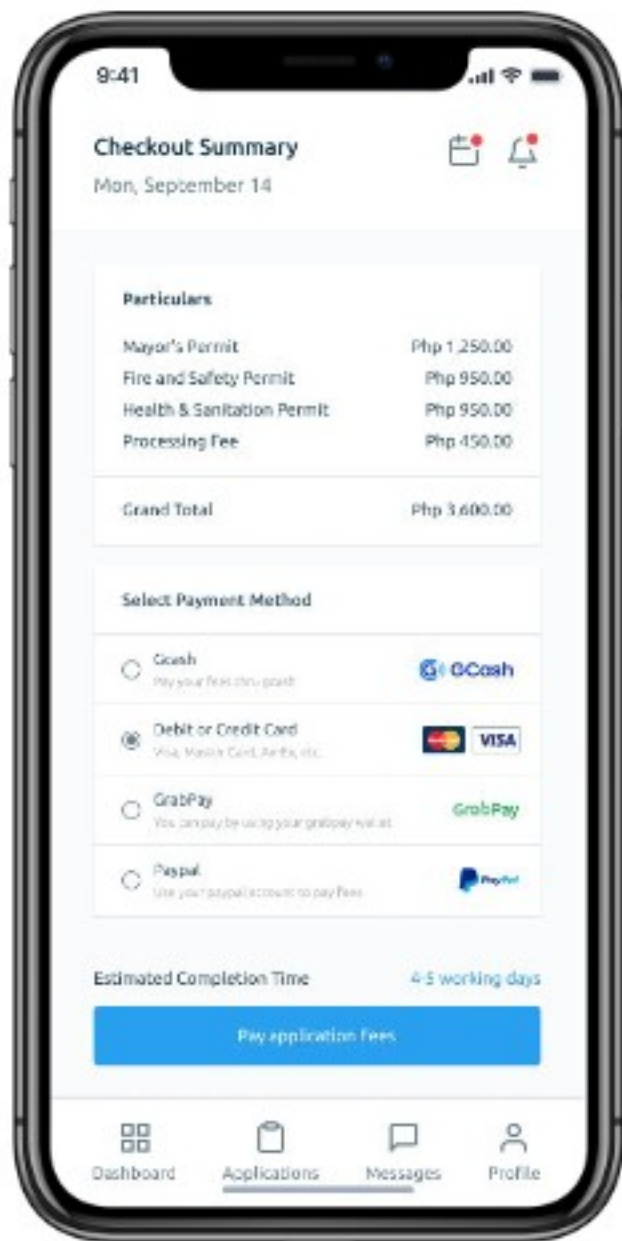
9:41

Checkout Summary
Mon, September 14

Particulars

| | |
|---|---|
| Mayor's Permit | Php 1,250.00 |
| Fire and Safety Permit | Php 950.00 |
| Health & Sanitation Permit | Php 950.00 |
| Processing Fee | Php 450.00 |
| Grand Total | Php 3,600.00 |

Select Payment Method

Gcash
Pay your fees thru gcash
GCash

Debit or Credit Card
Visa, Master Card, Amex, etc.
VISA

GrabPay
You can pay by using your grabpay wallet
GrabPay

Paypal
Use your paypal account to pay fees
PayPal

Estimated Completion Time 4-5 working days

Pay application fees

Dashboard Applications Messages Profile